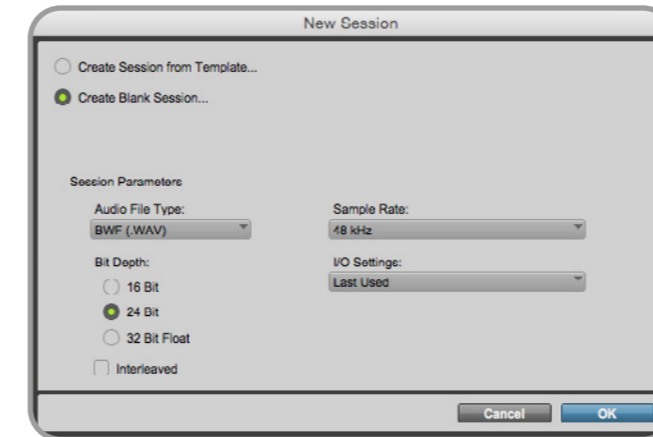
New Session

Create Session from Template...

Create Blank Session...

Session Parameters

Audio File Type:
BWF (.WAV)

Sample Rate:
48 kHz

Bit Depth:
16 Bit
24 Bit
32 Bit Float

I/O Settings:
Last Used

Interleaved

Cancel
OK